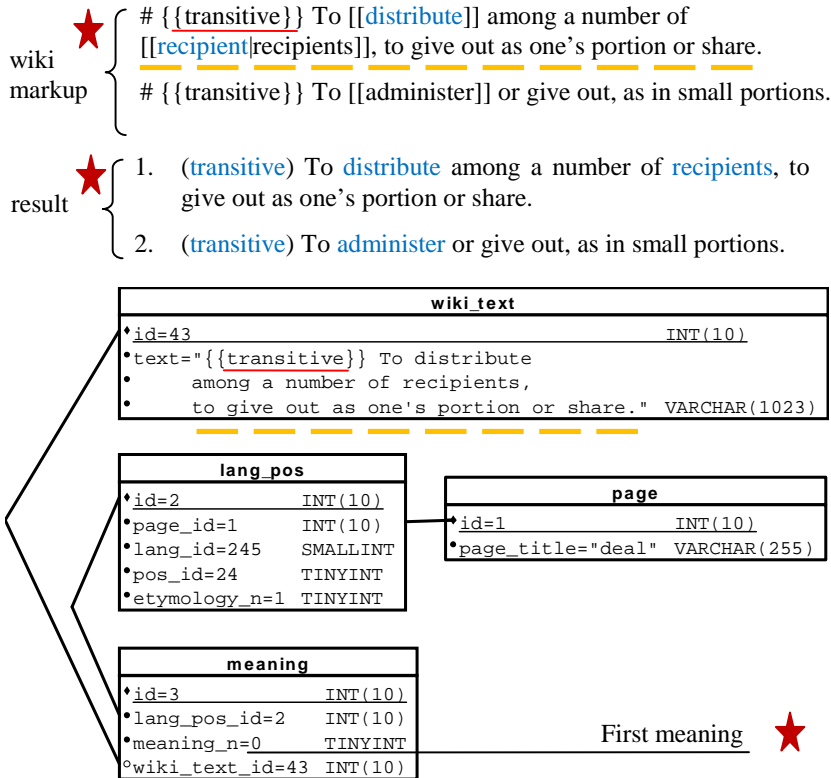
wiki markup

# {{transitive}} To [[distribute]] among a number of [[recipient|recipients]], to give out as one's portion or share.

# {{transitive}} To [[administer]] or give out, as in small portions.

result

1. (transitive) To distribute among a number of recipients, to give out as one's portion or share.

2. (transitive) To administer or give out, as in small portions.

| wiki_text | |
|---|---|
| id=43 | INT(10) |
| text="{{transitive}} To distribute among a number of recipients, to give out as one's portion or share." | VARCHAR(1023) |

| lang_pos | |
|---|---|
| id=2 | INT(10) |
| page_id=1 | INT(10) |
| lang_id=245 | SMALLINT |
| pos_id=24 | TINYINT |
| etymology_n=1 | TINYINT |

| page | |
|---|---|
| id=1 | INT(10) |
| page_title="deal" | VARCHAR(255) |

| meaning | |
|---|---|
| id=3 | INT(10) |
| lang_pos_id=2 | INT(10) |
| meaning_n=0 | TINYINT |
| wiki_text_id=43 | INT(10) |

First meaning